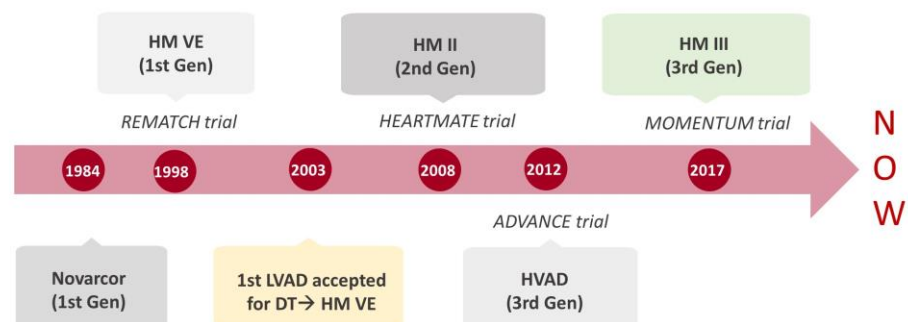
HM VE
(1st Gen)

HM II
(2nd Gen)

HM III
(3rd Gen)

REMATCH trial

HEARTMATE trial

MOMENTUM trial

1984

1998

2003

2008

2012

2017

N
O
W

ADVANCE trial

Novarcor
(1st Gen)

1st LVAD accepted for DT$\rightarrow$ HM VE

HVAD
(3rd Gen)